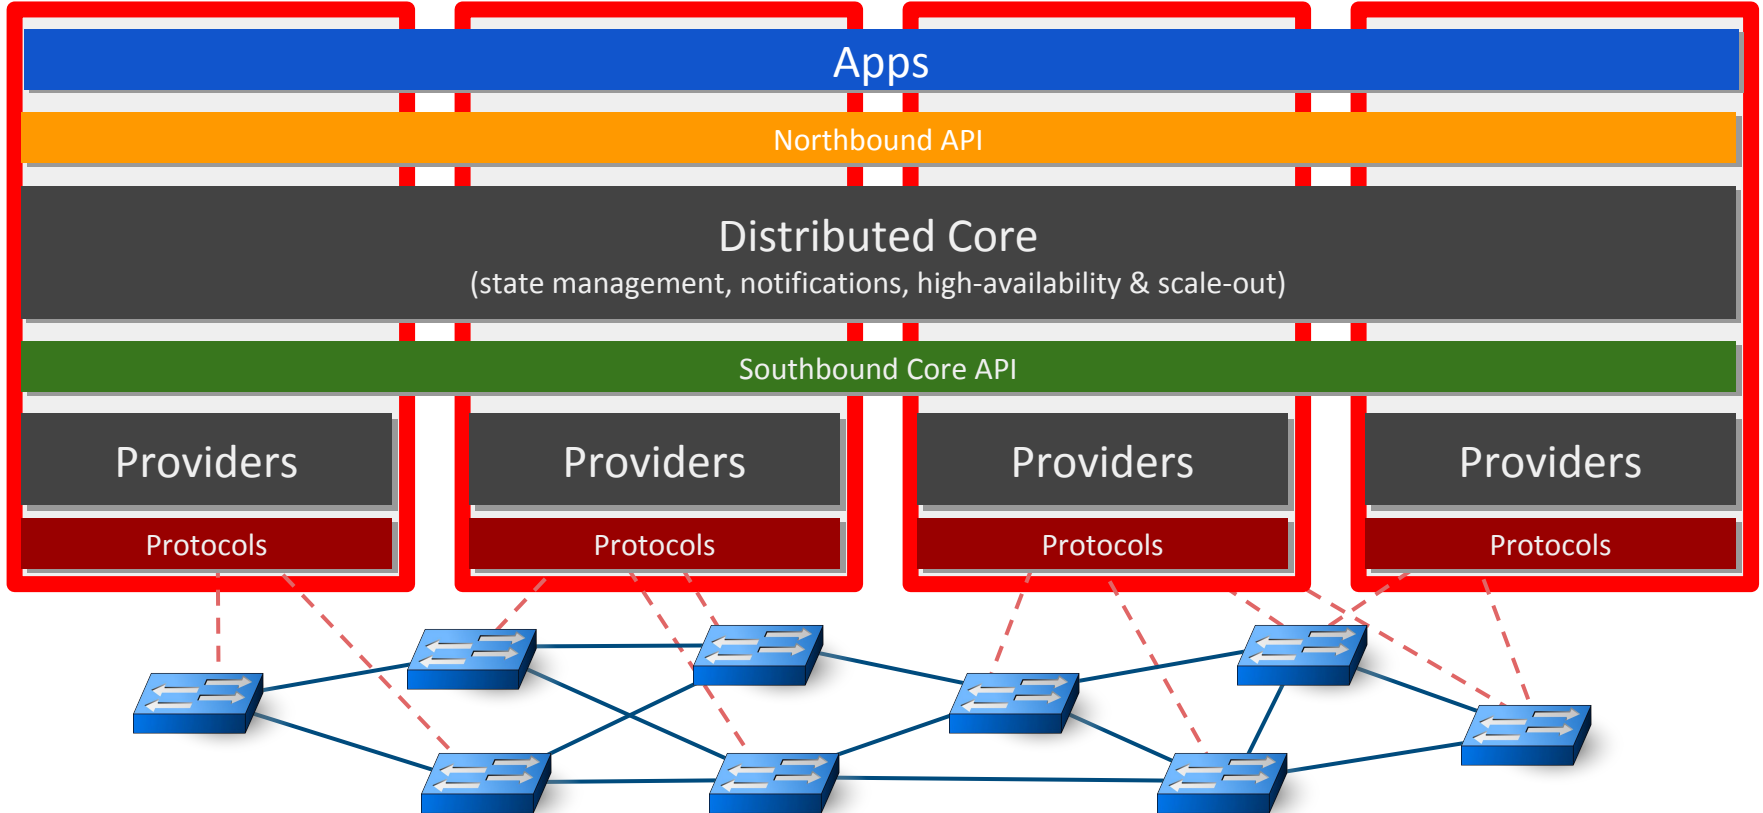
Apps

Northbound API

Distributed Core
(state management, notifications, high-availability & scale-out)

Southbound Core API

Providers

Protocols

Providers

Protocols

Providers

Protocols

Providers

Protocols